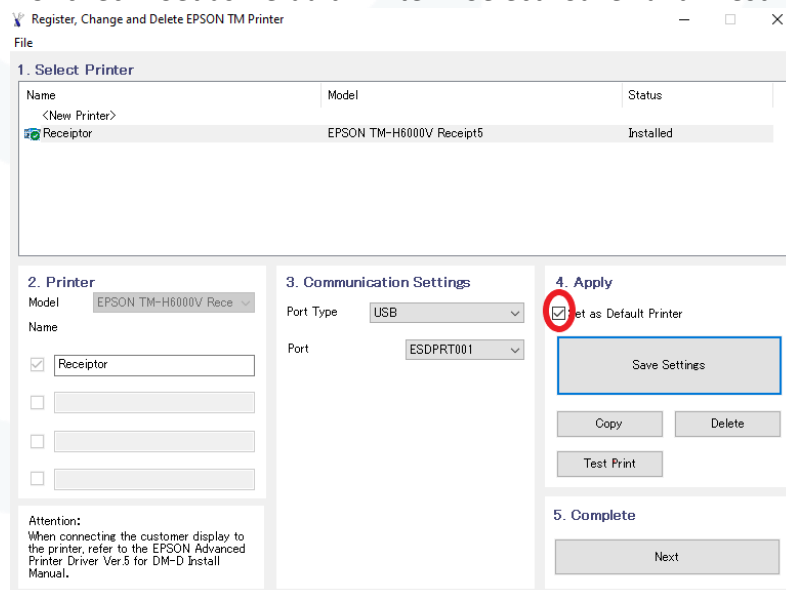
Register, Change and Delete EPSON TM Printer

File

1. Select Printer

| Name | Model | Status |
|---|---|---|
| <New Printer> | | |
| Receiptor | EPSON TM-H6000V Receipt5 | Installed |

2. Printer

Model EPSON TM-H6000V Rece

Name

Receiptor

3. Communication Settings

Port Type USB

Port ESDPRT001

4. Apply

Set as Default Printer

Save Settings

Copy

Delete

Test Print

Attention:
When connecting the customer display to the printer, refer to the EPSON Advanced Printer Driver Ver.5 for DM-D Install Manual.

5. Complete

Next